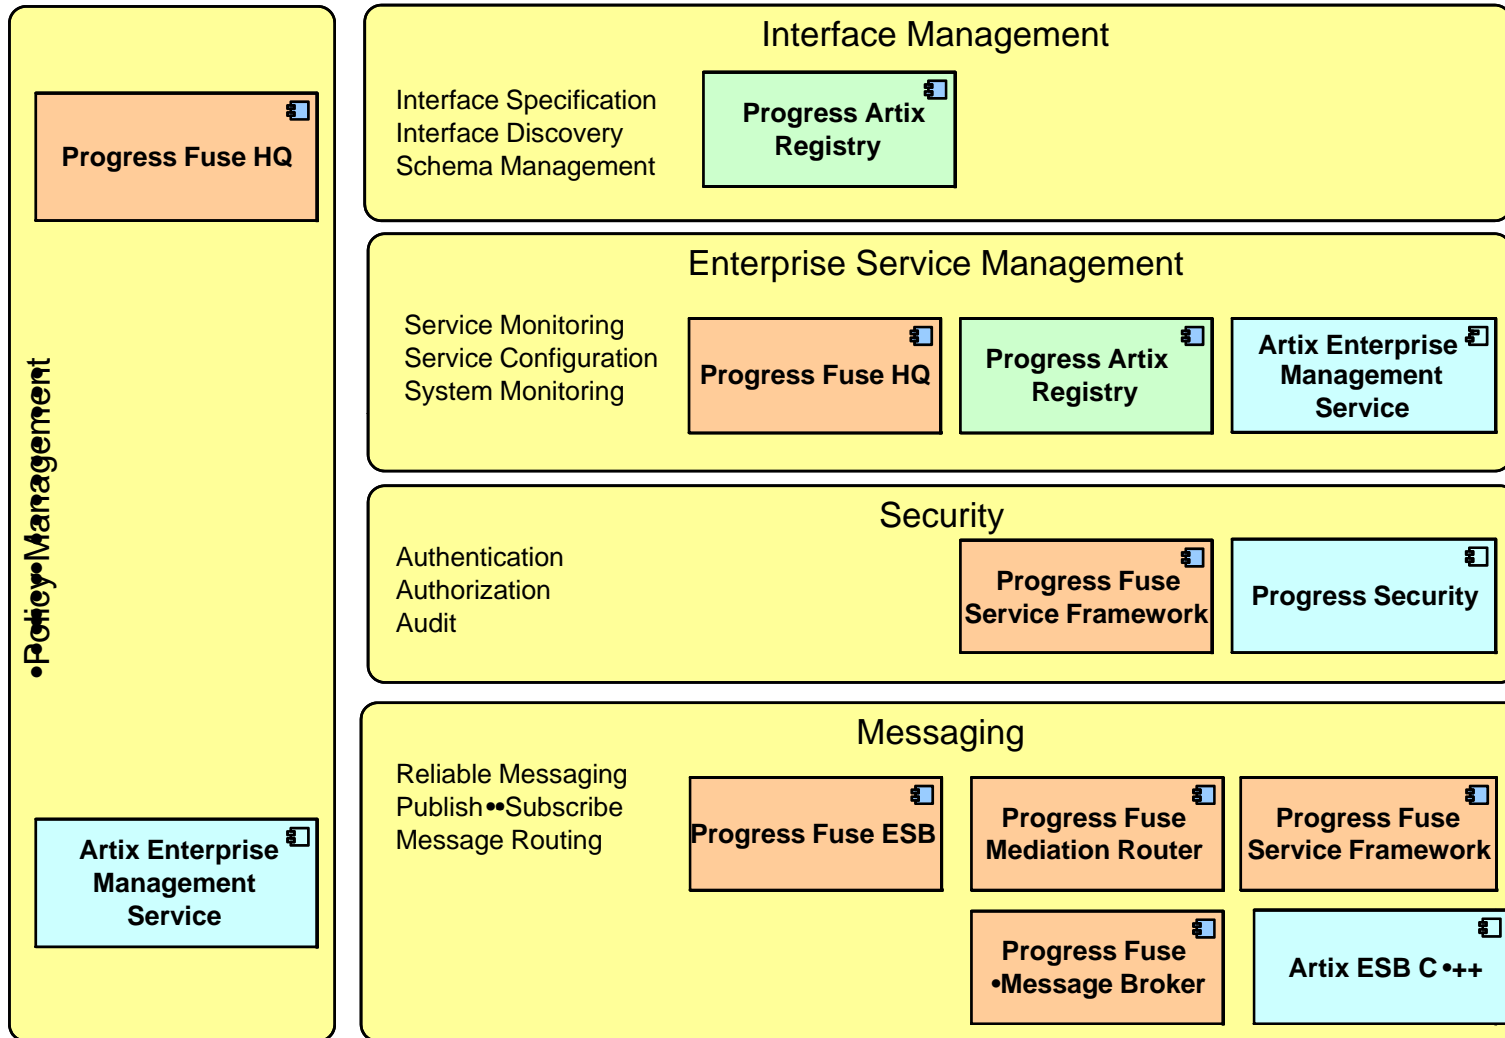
Progress Fuse HQ

•Policy•Management

Artix Enterprise Management Service

Interface Management

Interface Specification
Interface Discovery
Schema Management

Progress Artix Registry

Enterprise Service Management

Service Monitoring
Service Configuration
System Monitoring

Progress Fuse HQ

Progress Artix Registry

Artix Enterprise Management Service

Security

Authentication
Authorization
Audit

Progress Fuse Service Framework

Progress Security

Messaging

Reliable Messaging
Publish••Subscribe
Message Routing

Progress Fuse ESB

Progress Fuse Mediation Router

Progress Fuse Service Framework

Progress Fuse •Message Broker

Artix ESB C •++